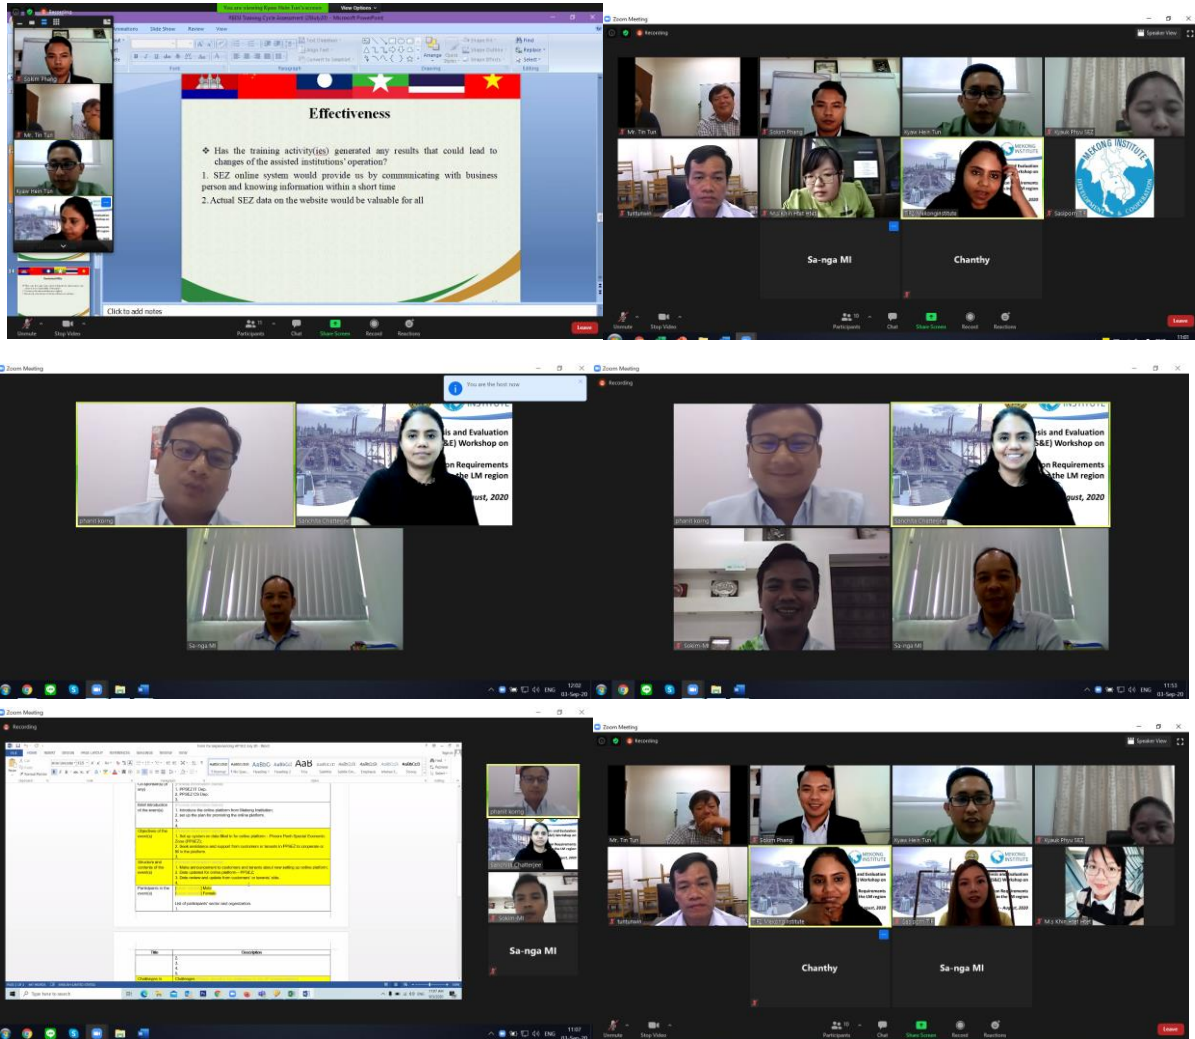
You are viewing Kyaw Hein Tun's screen   View Options

PEED Training Cycle Assessment (25July20) - Microsoft PowerPoint

Sokim Phang

Mr. Tin Tun

Kyaw Hein Tun

Effectiveness

❖ Has the training activity(ies) generated any results that could lead to changes of the assisted institutions' operation?

1. SEZ online system would provide us by communicating with business person and knowing information within a short time

2. Actual SEZ data on the website would be valuable for all

Click to add notes

Unmute   Stop Video   Participants   Chat   Share Screen   Record   Reactions   Leave

Zoom Meeting

Recording

Speaker View

Mr. Tin Tun   Sokim Phang   Kyaw Hein Tun   Kyaw Phyu SEZ

tuttutwin   Ma Khin Htar Win   Vikongmoinstitute   Saisport

MEKONG INSTITUTE

Sa-nga MI   Chanthy

Unmute   Stop Video   Participants   Chat   Share Screen   Record   Reactions   Leave

Zoom Meeting

You are the host now

is and Evaluation &E) Workshop on on Requirements the LM region ust, 2020

phanit ksong   Sanchita Chatterjee

Sa-nga MI

Zoom Meeting

Recording

is and Evaluation S&E) Workshop on on Requirements the LM region ust, 2020

phanit ksong   Sanchita Chatterjee

Sokim MI   Sa-nga MI

ENG 12:02 03-Sep-20

ENG 11:53 03-Sep-20

Zoom Meeting

Recording

phanit ksong

Sanchita Chatterjee

Sokim MI

Sa-nga MI

ENG 11:07 03-Sep-20

Zoom Meeting

Recording

Speaker View

Mr. Tin Tun   Sokim Phang   Kyaw Hein Tun   Kyaw Phyu SEZ

tuttutwin   Vikongmoinstitute   Saisport   Ma Khin Htar Win

Chanthy   Sa-nga MI

Unmute   Stop Video   Participants   Chat   Share Screen   Record   Reactions   Leave